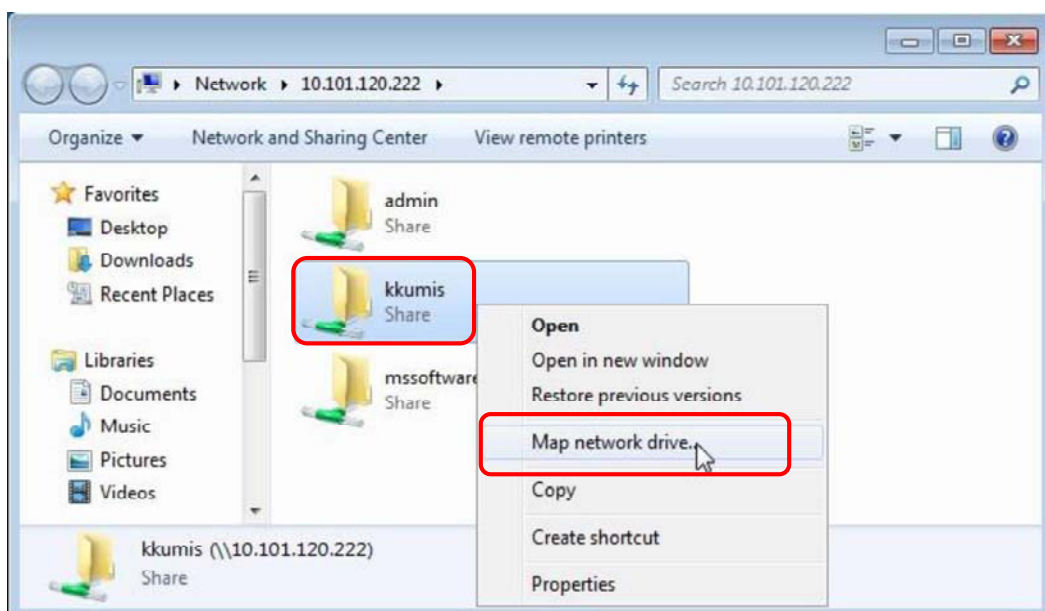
Network ▸ 10.101.120.222 ▸

Search 10.101.120.222

Organize ▾ Network and Sharing Center View remote printers

Favorites
Desktop
Downloads
Recent Places

Libraries
Documents
Music
Pictures
Videos

admin
Share

kkumis
Share

mssoftware
Share

Open
Open in new window
Restore previous versions
Map network drive...
Copy
Create shortcut
Properties

kkumis (\\10.101.120.222)
Share